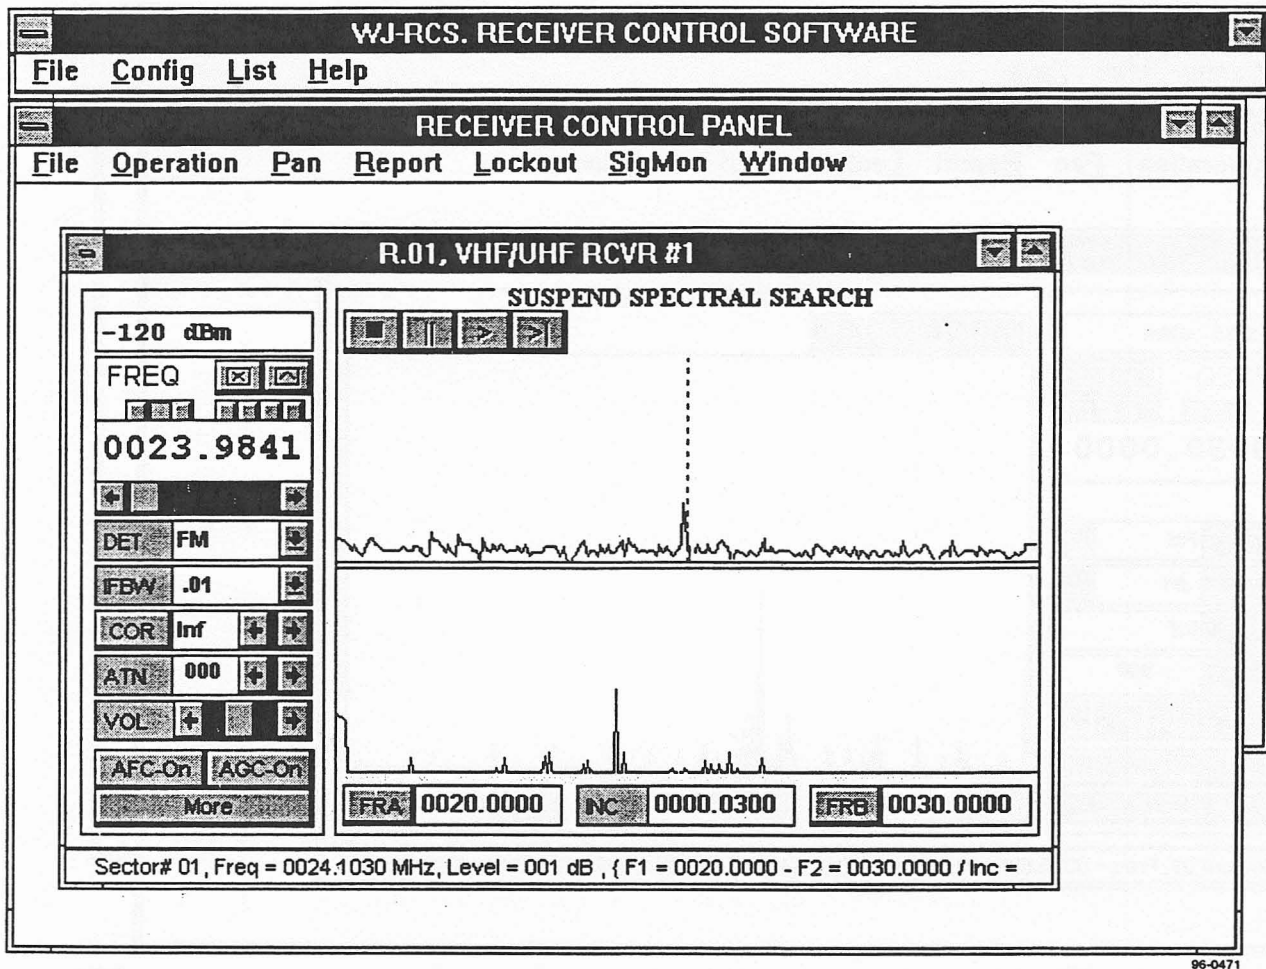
WJ-RCS. RECEIVER CONTROL SOFTWARE

File Config List Help

RECEIVER CONTROL PANEL

File Operation Pan Report Lockout SigMon Window

R.01, VHF/UHF RCVR #1

-120 dBm

FREQ

0023.9841

DET FM

IFBW .01

COR Inf

ATN 000

VOL

AFC-On AGC-On

More

SUSPEND SPECTRAL SEARCH

FRA 0020.0000 INC 0000.0300 FRB 0030.0000

Sector# 01, Freq = 0024.1030 MHz, Level = 001 dB , { F1 = 0020.0000 - F2 = 0030.0000 / Inc =

96-0471